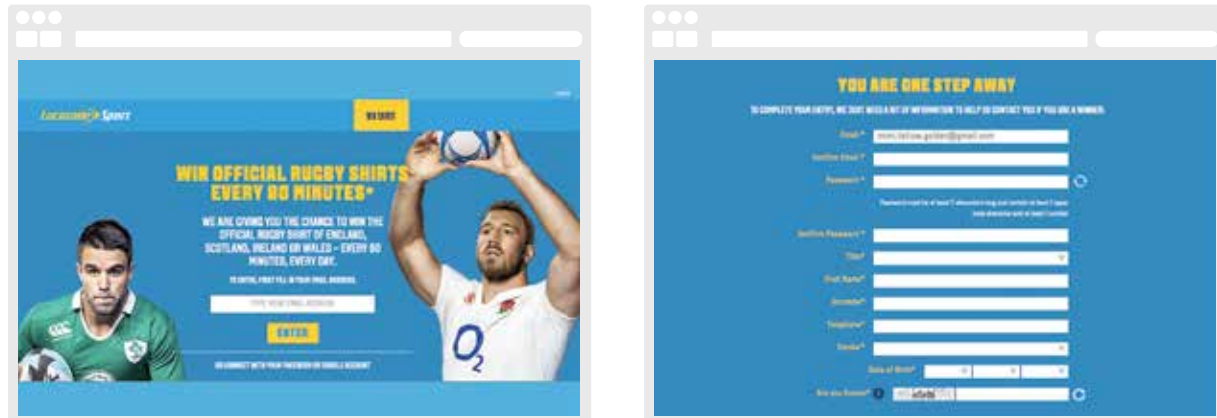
Lucozade Sport

WIN OFFICIAL RUGBY SHIRTS EVERY 80 MINUTES*

WE ARE GIVING YOU THE CHANCE TO WIN THE OFFICIAL RUGBY SHIRT OF ENGLAND, SCOTLAND, IRELAND OR WALES – EVERY 80 MINUTES, EVERY DAY.

TO ENTER, FIRST FILL IN YOUR EMAIL ADDRESS

TYPE YOUR EMAIL ADDRESS

ENTER

OR CONNECT WITH YOUR FACEBOOK OR GOOGLE ACCOUNT

O2

YOU ARE ONE STEP AWAY

TO COMPLETE YOUR ENTRY, WE JUST NEED A BIT OF INFORMATION TO HELP US CONTACT YOU IF YOU ARE A WINNER.

Email* mimi.fellow.golder@gmail.com

Confirm Email*

Password*

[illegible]

Confirm Password*

Title*

First Name*

Surname*

Telephone*

Gender*

Date of Birth*

Are you Human?